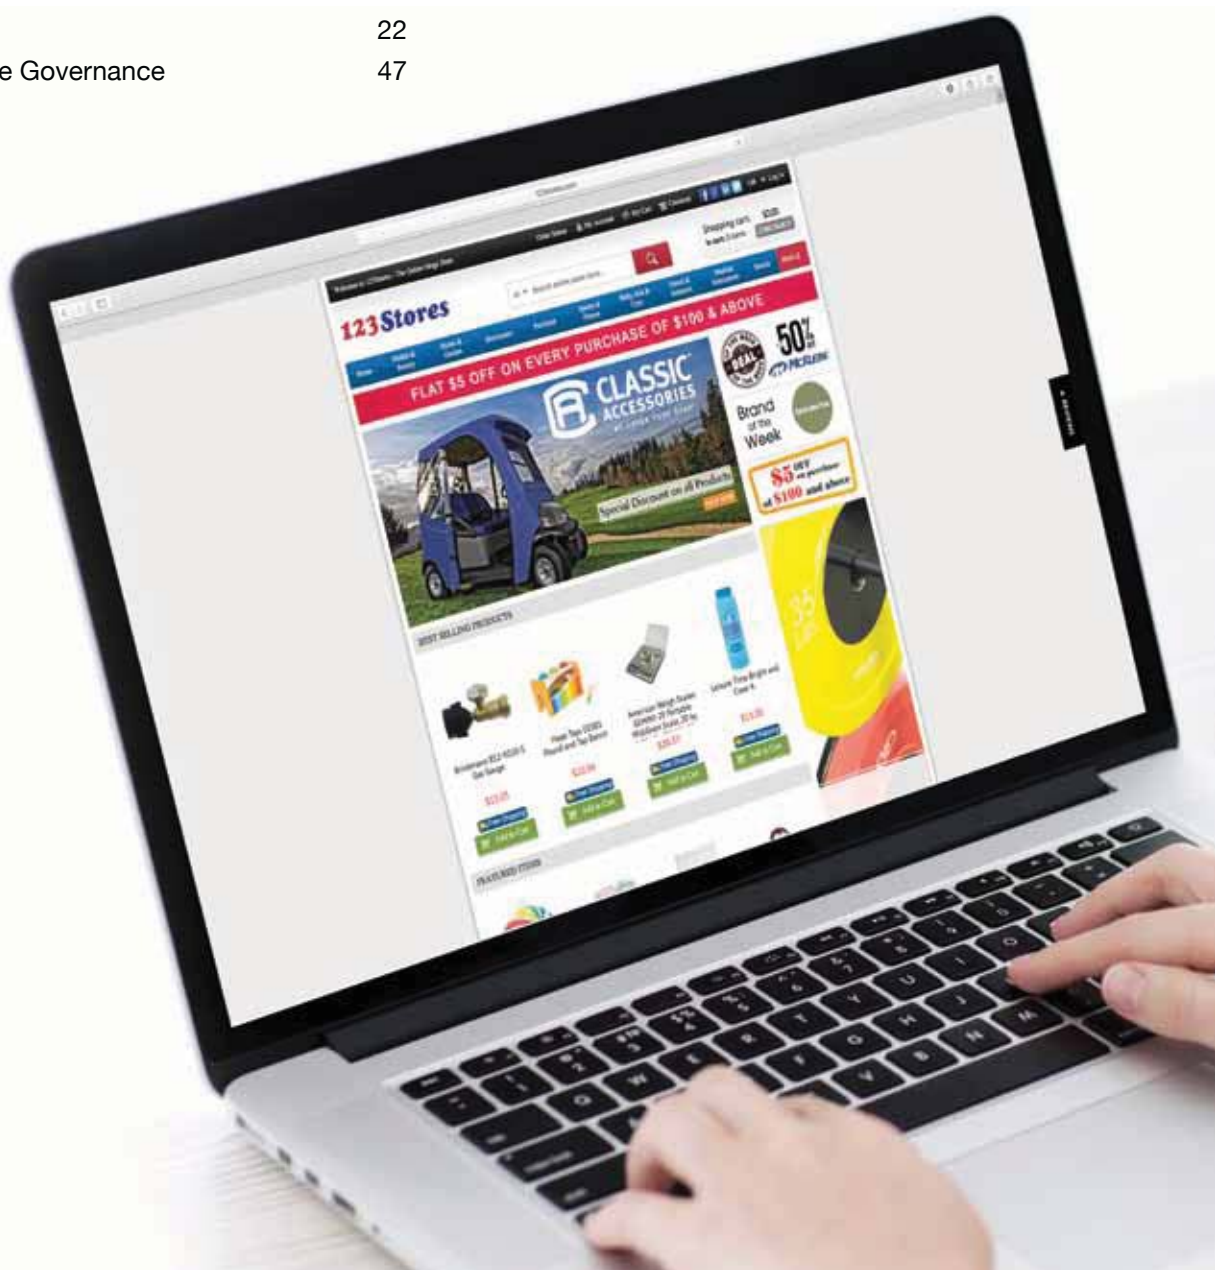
22
e Governance 47

123Stores
FLAT $5 OFF ON EVERY PURCHASE OF $100 & ABOVE
CLASSIC ACCESSORIES
Special Discount on all Products
50%
Brand of the Week
$5 OFF on purchase of $100 and above
BEST SELLING PRODUCTS
FEATURED ITEMS
Q